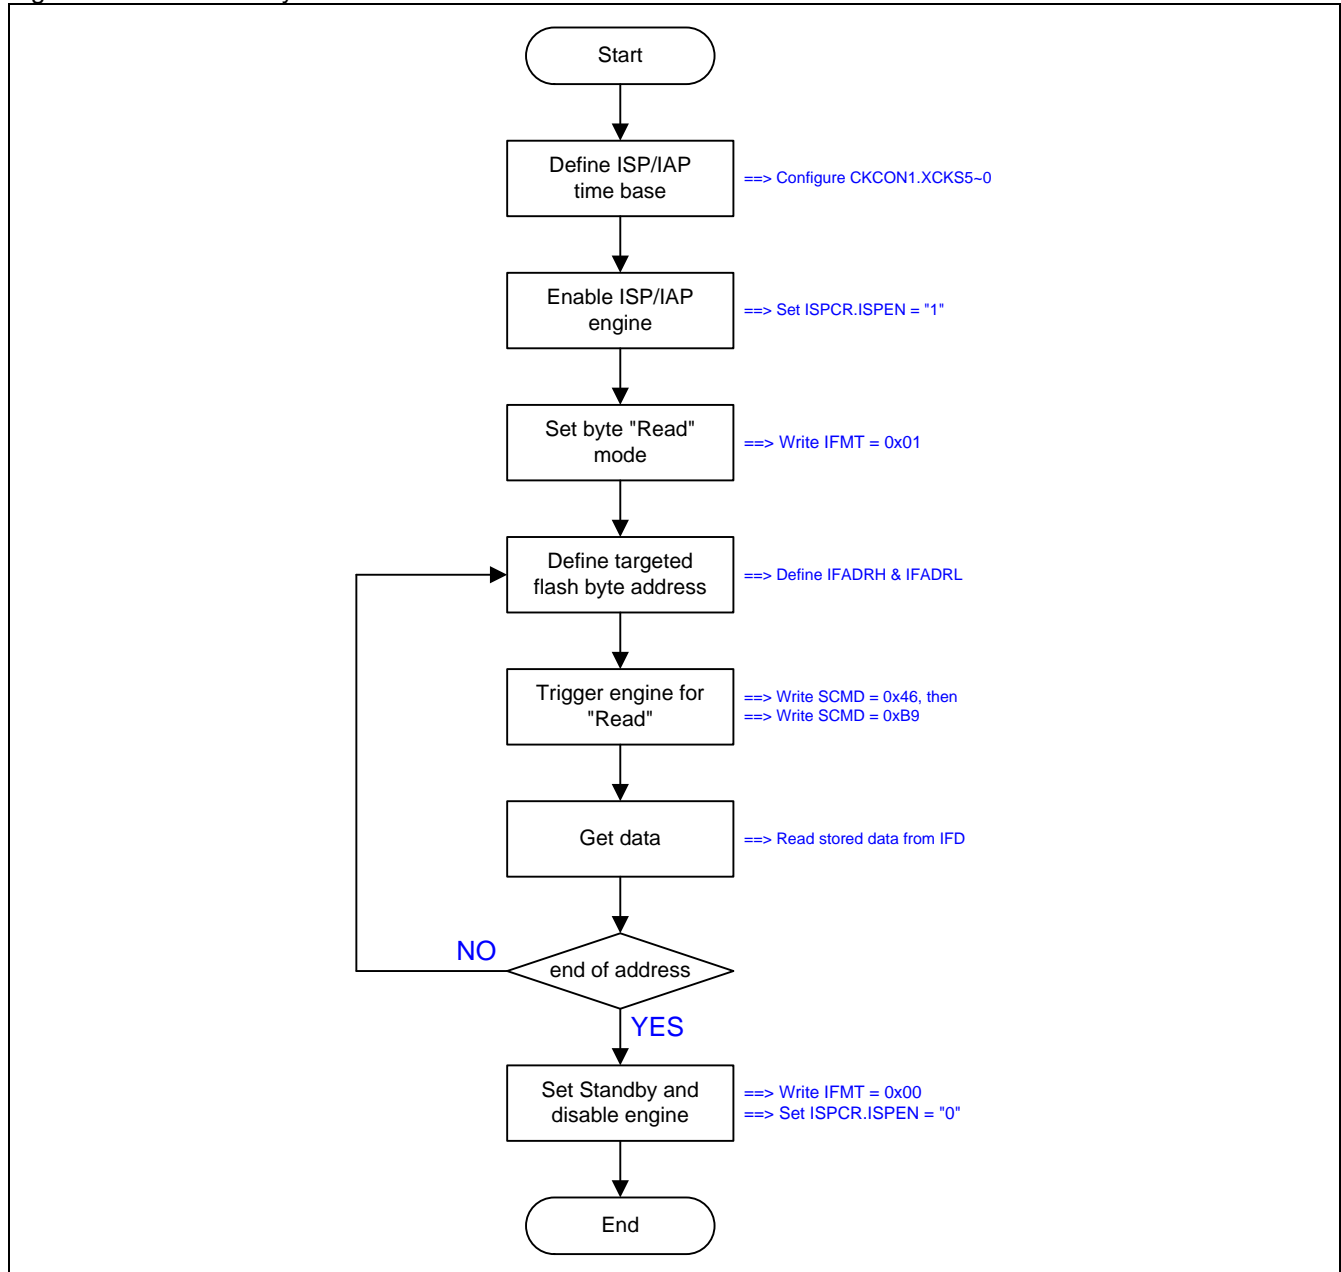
Start

Define ISP/IAP time base

==> Configure CKCON1.XCKS5~0

Enable ISP/IAP engine

==> Set ISPCR.ISPEN = "1"

Set byte "Read" mode

==> Write IFMT = 0x01

Define targeted flash byte address

==> Define IFADRH & IFADRL

Trigger engine for "Read"

==> Write SCMD = 0x46, then
==> Write SCMD = 0xB9

Get data

==> Read stored data from IFD

NO

end of address

YES

Set Standby and disable engine

==> Write IFMT = 0x00
==> Set ISPCR.ISPEN = "0"

End